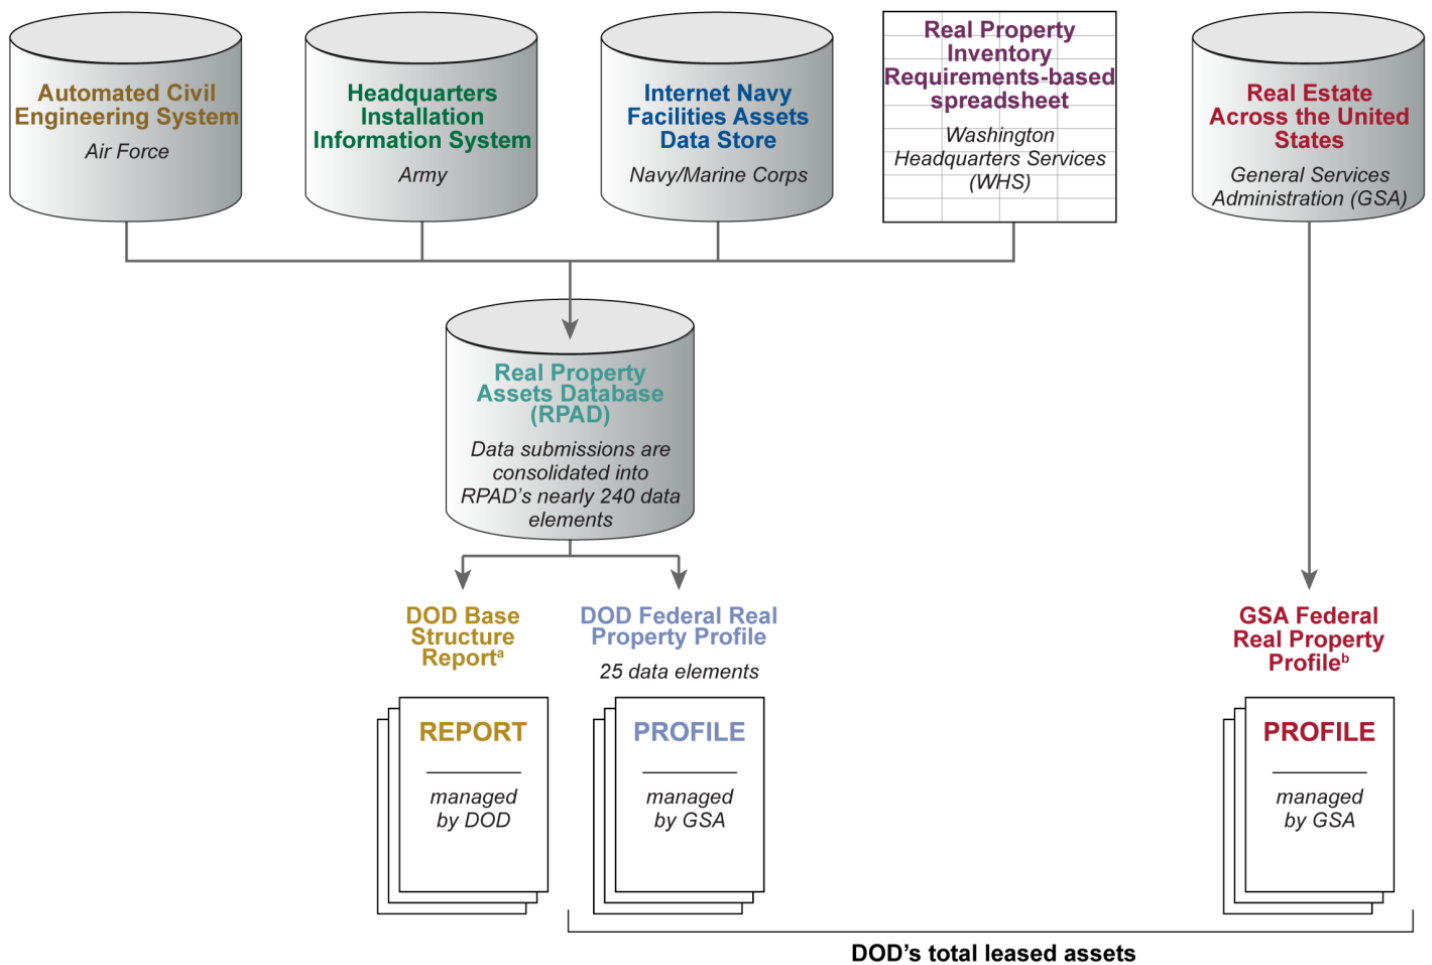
Automated Civil Engineering System
Air Force

Headquarters Installation Information System
Army

Internet Navy Facilities Assets Data Store
Navy/Marine Corps

Real Property Inventory Requirements-based spreadsheet
Washington Headquarters Services (WHS)

Real Estate Across the United States
General Services Administration (GSA)

Real Property Assets Database (RPAD)
Data submissions are consolidated into RPAD's nearly 240 data elements

DOD Base Structure Report$^a$

DOD Federal Real Property Profile
25 data elements

GSA Federal Real Property Profile$^b$

REPORT
managed by DOD

PROFILE
managed by GSA

PROFILE
managed by GSA

DOD's total leased assets